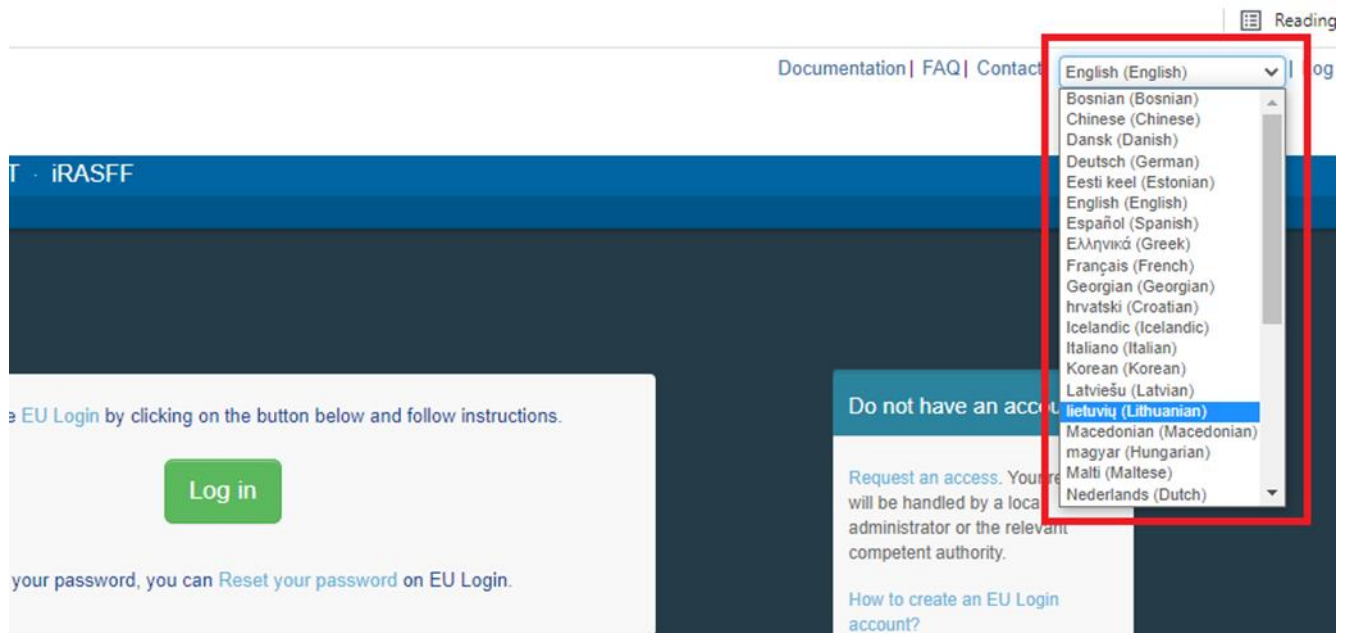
Reading

Documentation | FAQ | Contact English (English) | Log

Bosnian (Bosnian)
Chinese (Chinese)
Dansk (Danish)
Deutsch (German)
Eesti keel (Estonian)
English (English)
Español (Spanish)
Ελληνικά (Greek)
Français (French)
Georgian (Georgian)
hrvatski (Croatian)
Icelandic (Icelandic)
Italiano (Italian)
Korean (Korean)
Latviešu (Latvian)
lietuvių (Lithuanian)
Macedonian (Macedonian)
magyar (Hungarian)
Malti (Maltese)
Nederlands (Dutch)

T · iRASFF

e EU Login by clicking on the button below and follow instructions.

Log in

your password, you can Reset your password on EU Login.

Do not have an acco

Request an access. Your r will be handled by a loca administrator or the relevant competent authority.

How to create an EU Login account?